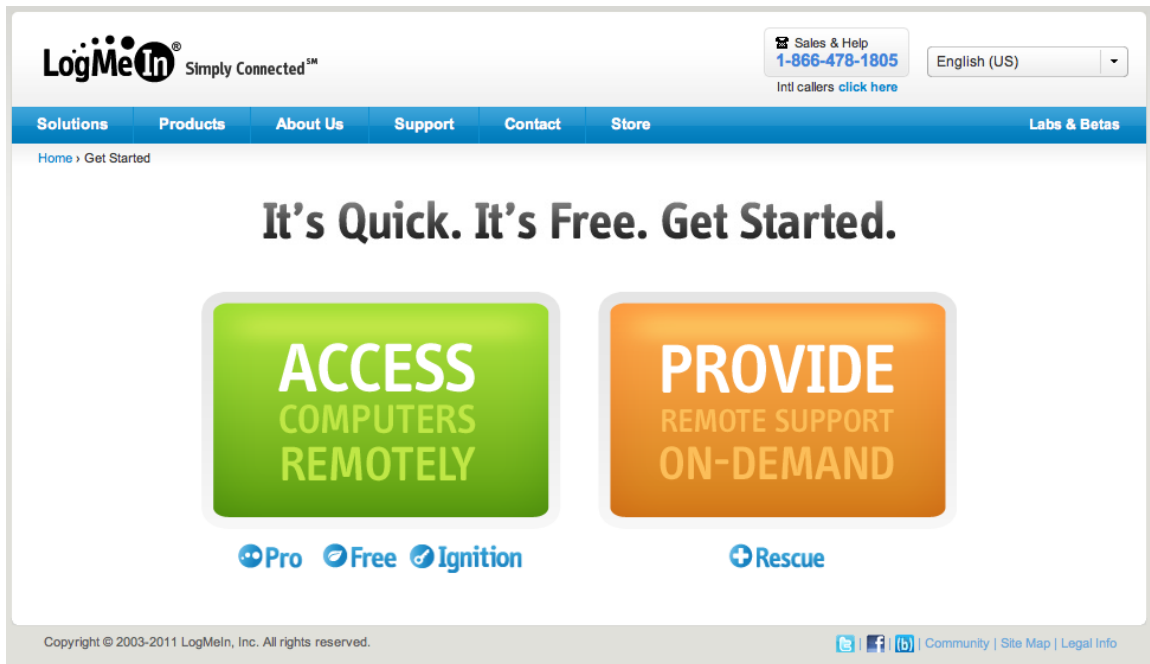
LogMeIn® Simply Connected℠

Sales & Help
1-866-478-1805
Intl callers click here

English (US)

Solutions | Products | About Us | Support | Contact | Store | Labs & Betas

Home › Get Started

It's Quick. It's Free. Get Started.

ACCESS
COMPUTERS
REMOTELY

Pro Free Ignition

PROVIDE
REMOTE SUPPORT
ON-DEMAND

Rescue

Copyright © 2003-2011 LogMeIn, Inc. All rights reserved.

| | | Community | Site Map | Legal Info